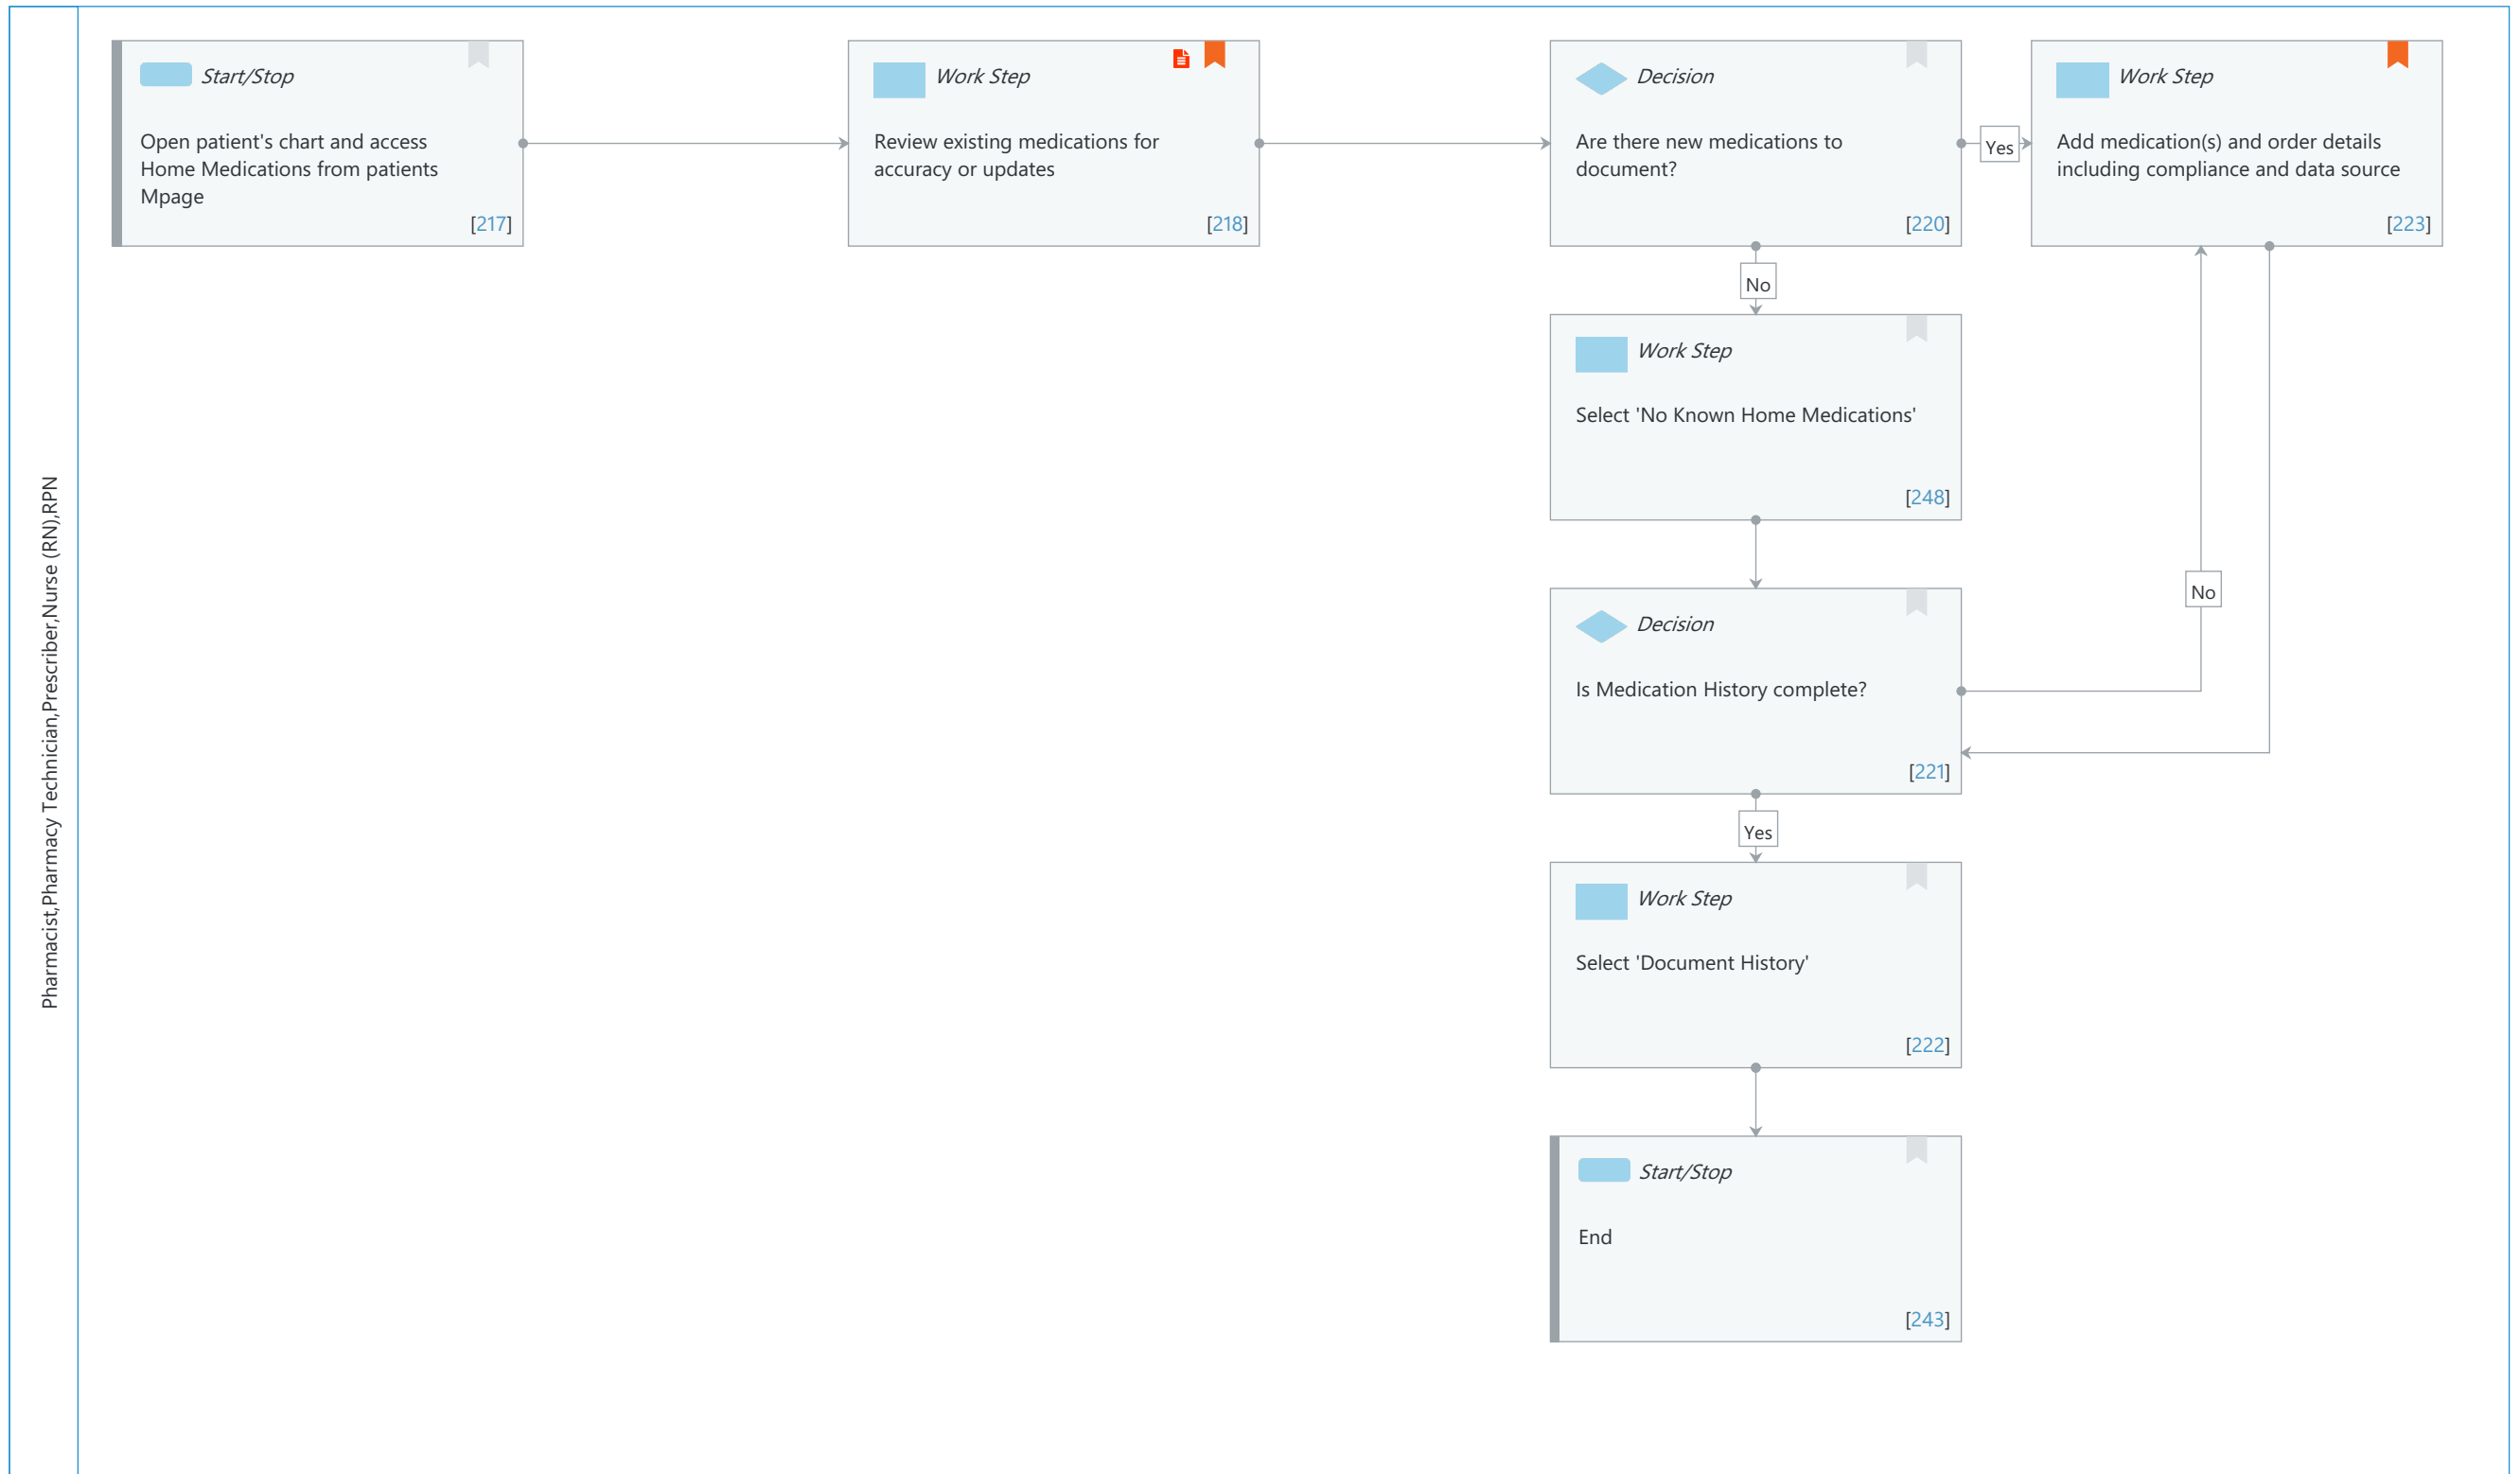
Pharmacist,Pharmacy Technician,Prescriber,Nurse (RN),RPN

Start/Stop

Open patient's chart and access Home Medications from patients Mpage

[217]

Work Step

Review existing medications for accuracy or updates

[218]

Decision

Are there new medications to document?

[220]

Yes

Work Step

Add medication(s) and order details including compliance and data source

[223]

No

Work Step

Select 'No Known Home Medications'

[248]

No

Decision

Is Medication History complete?

[221]

Yes

Work Step

Select 'Document History'

[222]

Start/Stop

End

[243]